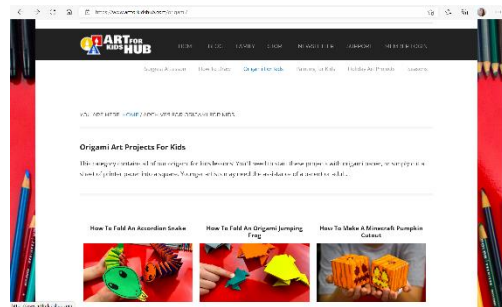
https://www.artforkidshub.com/origami/

ART FOR KIDS HUB

HOME BLOG FAMILY SHOP MEMBERSHIP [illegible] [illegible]

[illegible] How-To Videos Origami for Kids Activity for Kids Holiday Art Projects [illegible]

YOU ARE HERE: HOME / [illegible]

Origami Art Projects For Kids

This category contains all of our origami for kids lessons. You'll need to make these projects with origami paper, or simply cut a sheet of printer paper into a square. Younger artists may need the assistance of a parent or adult.

How To Fold An Accordion Snake

How To Fold An Origami Jumping Frog

How To Make A Minecraft Pumpkin Cutout

https://www.artforkidshub.com